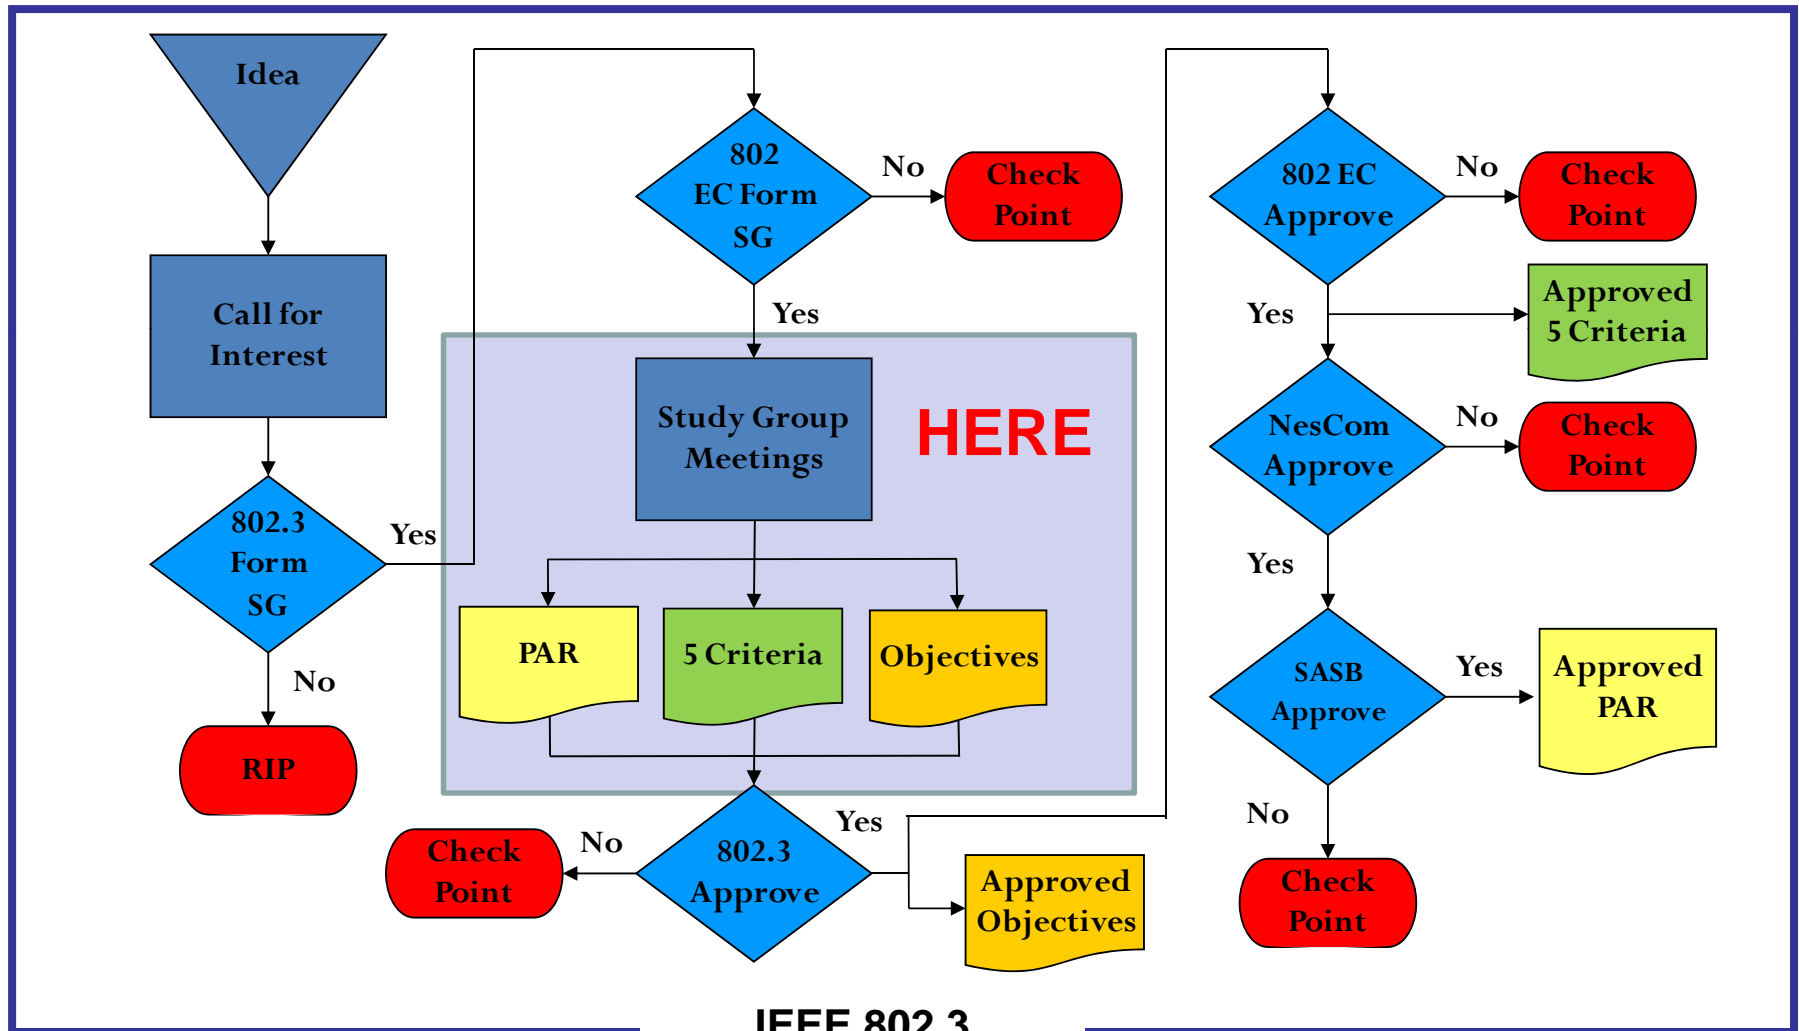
Idea

Call for Interest

802.3 Form SG

Yes

No

RIP

802 EC Form SG

No

Check Point

Yes

Study Group Meetings

HERE

PAR

5 Criteria

Objectives

802.3 Approve

No

Check Point

Yes

Approved Objectives

802 EC Approve

No

Check Point

Yes

Approved 5 Criteria

NesCom Approve

No

Check Point

Yes

SASB Approve

Yes

Approved PAR

No

Check Point

IEEE 802.3